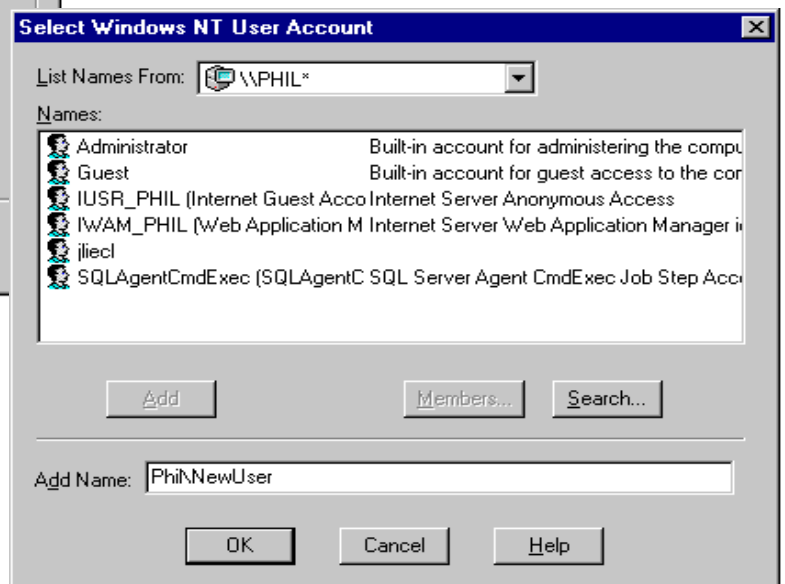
Select Windows NT User Account

List Names From: \\PHIL*

Names:

| | |
|---|---|
| Administrator | Built-in account for administering the compu |
| Guest | Built-in account for guest access to the cor |
| IUSR_PHIL (Internet Guest Acco | Internet Server Anonymous Access |
| IWAM_PHIL (Web Application M | Internet Server Web Application Manager i |
| jliecl | |
| SQLAgentCmdExec (SQLAgentC | SQL Server Agent CmdExec Job Step Acc |

Add

Members...

Search...

Add Name: Phil\NewUser

OK

Cancel

Help